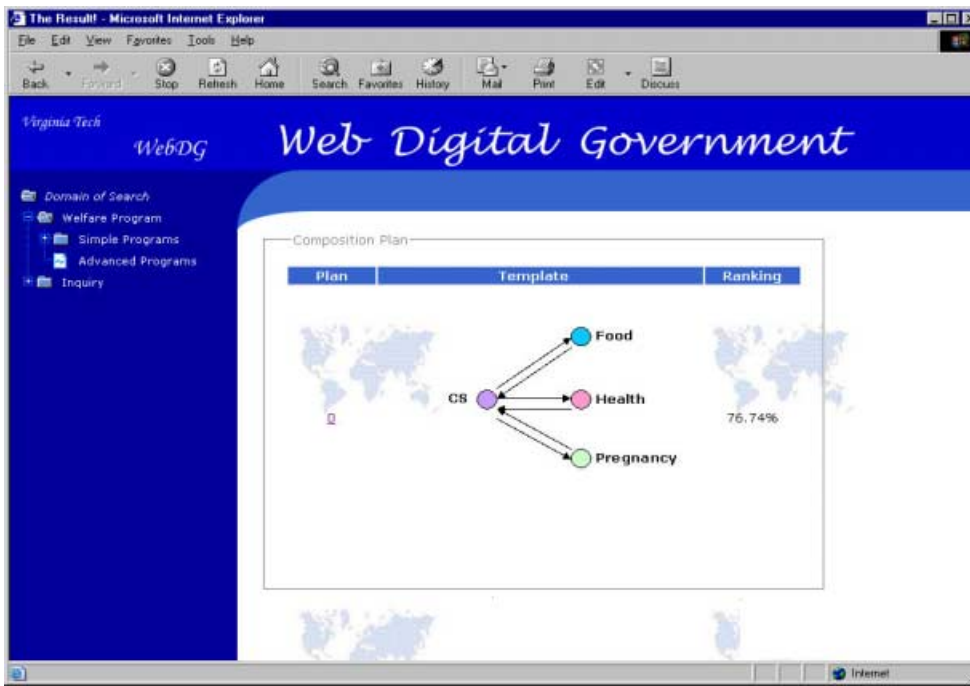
The Result! - Microsoft Internet Explorer

File Edit View Favorites Tools Help

Back Forward Stop Refresh Home Search Favorites History Mail Print Edit Discuss

Virginia Tech

WebDG

Web Digital Government

Domain of Search
Welfare Program
Simple Programs
Advanced Programs
Inquiry

Composition Plan

| Plan | Template | Ranking |
|---|---|---|
| 0 | CS, Food, Health, Pregnancy | 76.74% |

Internet